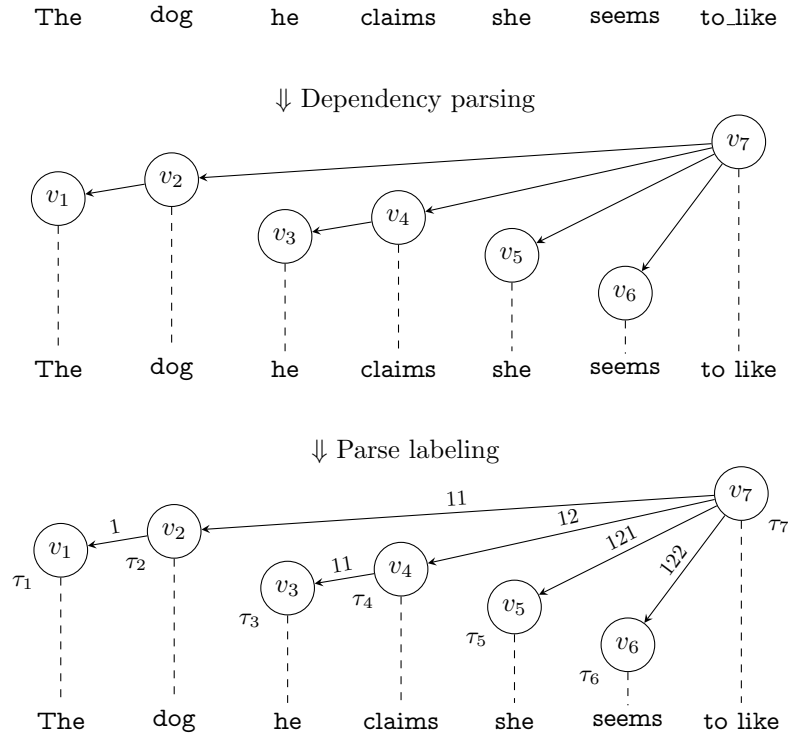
The dog he claims she seems to_like

⇓ Dependency parsing

$v_7$
$v_2$
$v_1$
$v_4$
$v_3$
$v_5$
$v_6$

The dog he claims she seems to like

⇓ Parse labeling

11
$v_7$
1
$v_2$
12
$\tau_7$
$v_1$
121
$\tau_2$
11
$v_4$
122
$\tau_1$
$v_3$
$\tau_4$
$v_5$
$\tau_3$
$\tau_5$
$v_6$
$\tau_6$

The dog he claims she seems to like